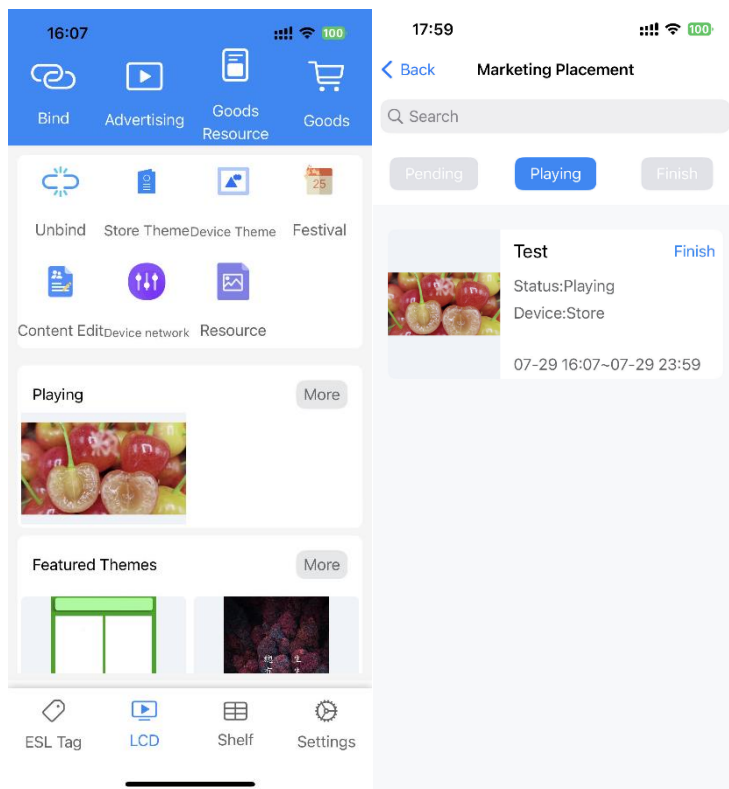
16:07 100

Bind Advertising Goods Resource Goods

Unbind Store Theme Device Theme Festival

25

Content Edit Device network Resource

Playing More

Featured Themes More

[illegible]

ESL Tag LCD Shelf Settings

17:59 100

< Back Marketing Placement

Search

Pending Playing Finish

Test Finish

Status:Playing

Device:Store

07-29 16:07~07-29 23:59